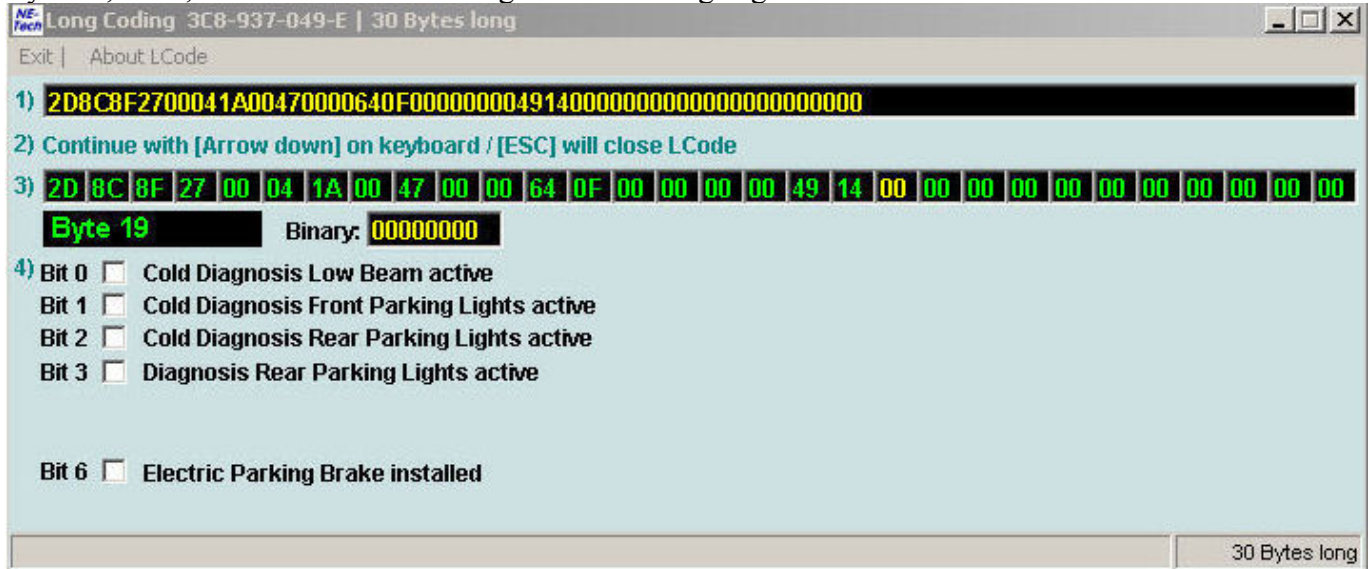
NE-Tech Long Coding 3C8-937-049-E | 30 Bytes long

Exit | About LCode

1) 2D8C8F2700041A00470000640F000000004914000000000000000000000000

2) Continue with [Arrow down] on keyboard / [ESC] will close LCode

3) 2D 8C 8F 27 00 04 1A 00 47 00 00 64 0F 00 00 00 00 49 14 00 00 00 00 00 00 00 00 00 00 00

Byte 19 Binary: 00000000

4) Bit 0 Cold Diagnosis Low Beam active
Bit 1 Cold Diagnosis Front Parking Lights active
Bit 2 Cold Diagnosis Rear Parking Lights active
Bit 3 Diagnosis Rear Parking Lights active

Bit 6 Electric Parking Brake installed

30 Bytes long